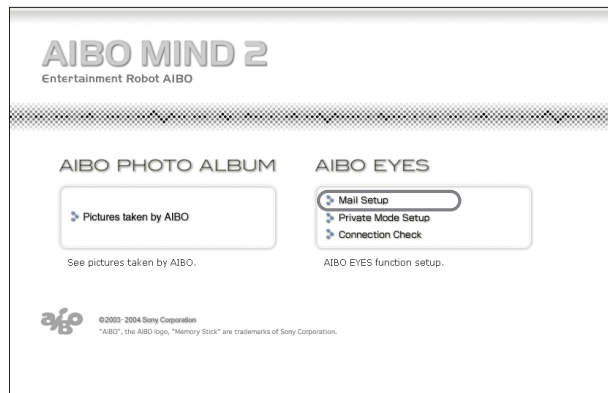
AIBO MIND 2
Entertainment Robot AIBO

AIBO PHOTO ALBUM

Pictures taken by AIBO

See pictures taken by AIBO.

AIBO EYES

Mail Setup
Private Mode Setup
Connection Check

AIBO EYES function setup.

aibo

©2003–2004 Sony Corporation
"AIBO", the AIBO logo, "Memory Stick" are trademarks of Sony Corporation.